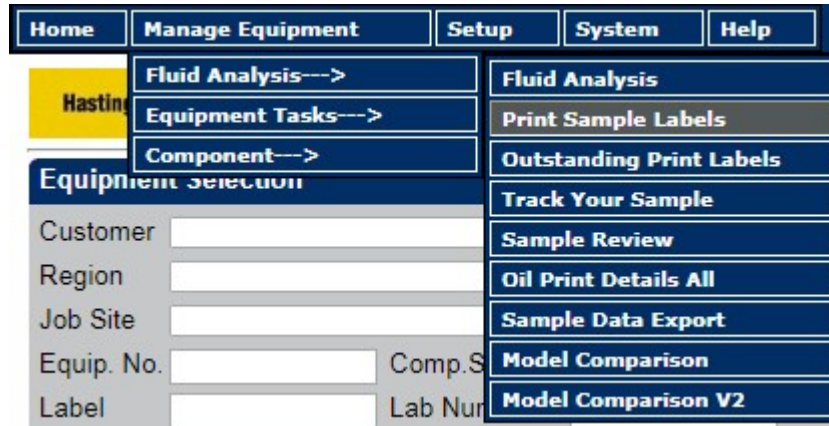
Home Manage Equipment Setup System Help

Fluid Analysis--->
Equipment Tasks--->
Component--->

Fluid Analysis
Print Sample Labels
Outstanding Print Labels
Track Your Sample
Sample Review
Oil Print Details All
Sample Data Export
Model Comparison
Model Comparison V2

Hasting

Equipment Selection
Customer
Region
Job Site
Equip. No.
Comp.S
Label
Lab Nur